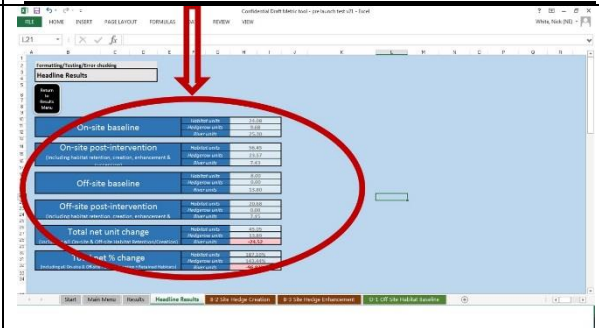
FILE HOME INSERT PAGE LAYOUT FORMULAS DATA REVIEW VIEW

Confidential Draft Metric tool - pre launch test v31 - Excel

White, Nick (NE)

L31

Formatting/Testing/Error checking

Headline Results

Return to Results Menu

On-site baseline

Habitat units 14.08
Hedgerow units 9.68
River units 25.36

On-site post-intervention
(Including habitat retention, creation, enhancement &

Habitat units 36.45
Hedgerow units 13.57
River units 7.42

Off-site baseline

Habitat units 8.00
Hedgerow units 0.00
River units 15.80

Off-site post-intervention
(Including habitat retention, creation, enhancement &

Habitat units 20.58
Hedgerow units 0.00
River units 7.15

Total net unit change
(Including all On-site & Off-site habitat Retention/Creation)

Habitat units 45.05
Hedgerow units 13.89
River units -24.52

Total net % change
(Including all On-site & Off-site habitat Retention/Creation)

Habitat units 197.20%
Hedgerow units 143.05%
River units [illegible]

Start Main Menu Results Headline Results B-2 Site Hedge Creation B-3 Site Hedge Enhancement D-1 Off Site Habitat Baseline